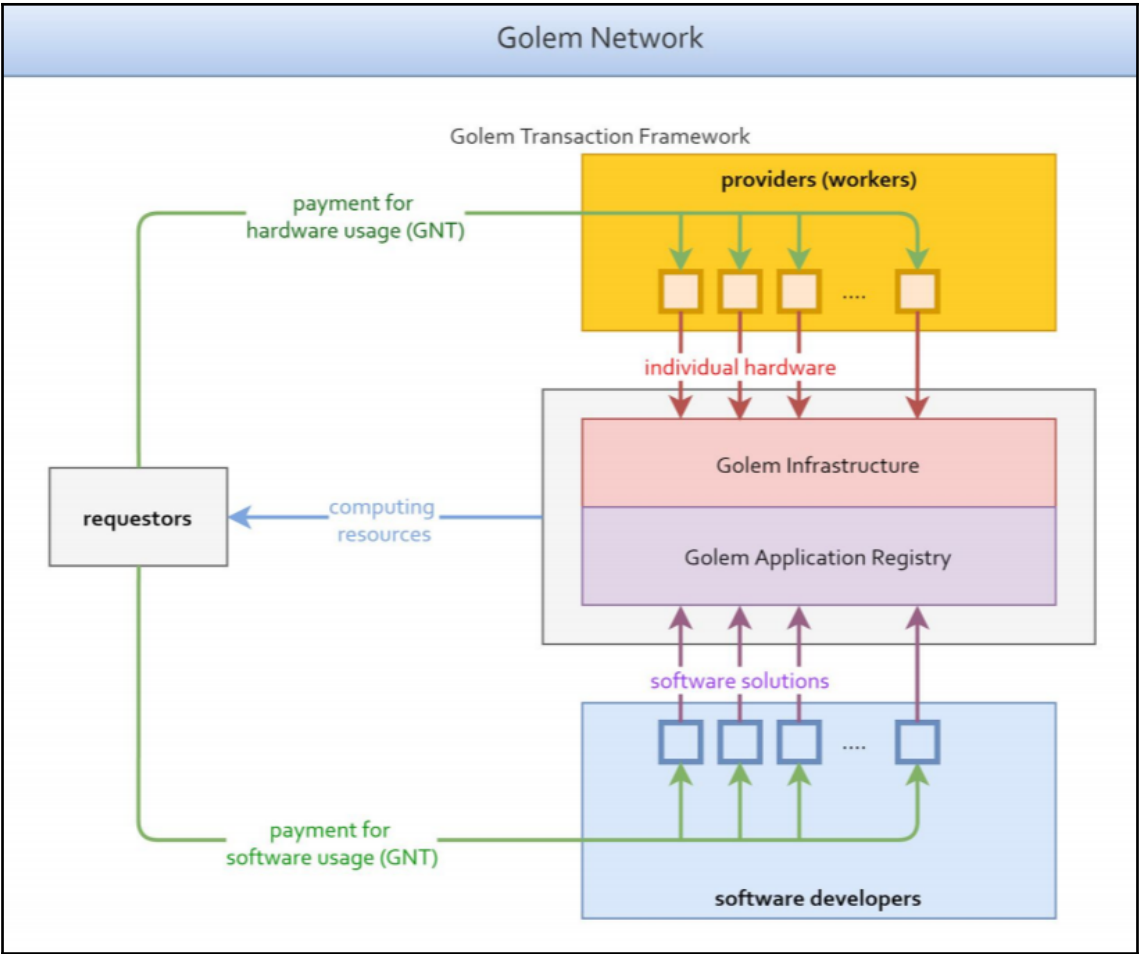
Golem Network

Golem Transaction Framework

payment for hardware usage (GNT)

providers (workers)

....

individual hardware

Golem Infrastructure

requestors

computing resources

Golem Application Registry

software solutions

....

payment for software usage (GNT)

software developers